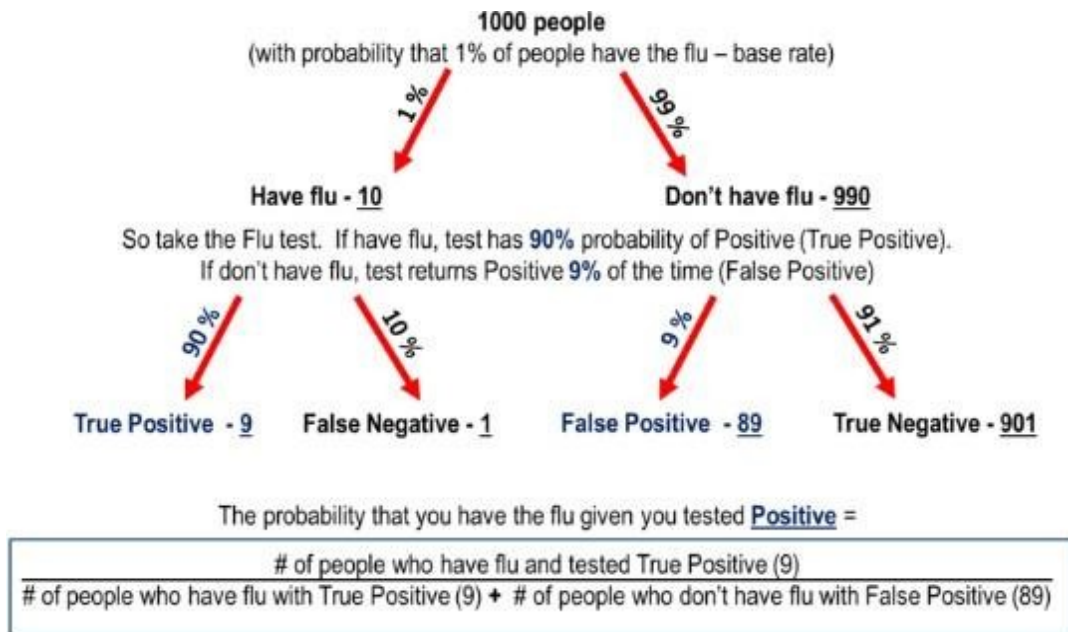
**1000 people**
(with probability that 1% of people have the flu – base rate)

1%

99%

**Have flu - 10**

**Don't have flu - 990**

So take the Flu test. If have flu, test has **90%** probability of Positive (True Positive). If don't have flu, test returns Positive **9%** of the time (False Positive)

90%

10%

9%

91%

**True Positive - 9**

**False Negative - 1**

**False Positive - 89**

**True Negative - 901**

The probability that you have the flu given you tested **Positive** =

$\frac{\text{\# of people who have flu and tested True Positive (9)}}{\text{\# of people who have flu with True Positive (9) + \# of people who don't have flu with False Positive (89)}}$